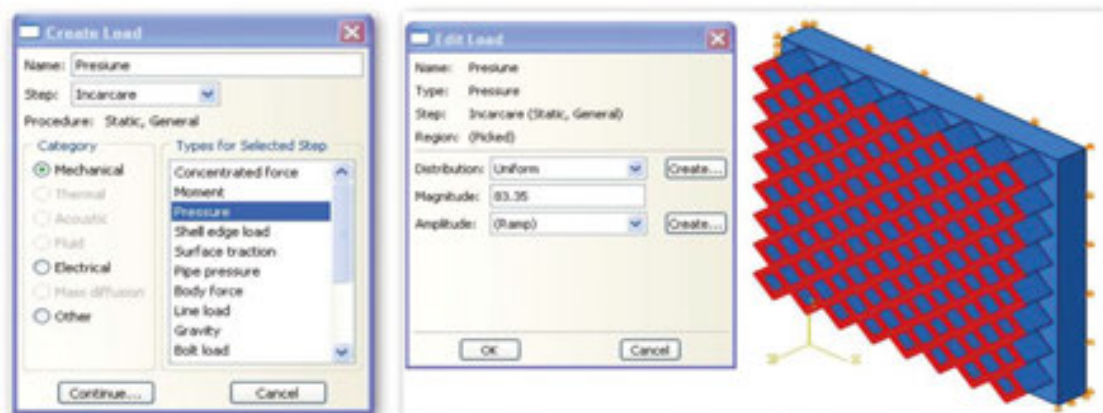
Create Load

Name: Presiune

Step: Incarcare

Procedure: Static, General

Category

Mechanical

Thermal

Acoustic

Fluid

Electrical

Mass diffusion

Other

Types for Selected Step

Concentrated force

Moment

Pressure

Shell edge load

Surface traction

Pipe pressure

Body force

Line load

Gravity

Bolt load

Continue...

Cancel

Edit Load

Name: Presiune

Type: Pressure

Step: Incarcare (Static, General)

Region: (Picked)

Distribution: Uniform

Create...

Magnitude: 83.35

Amplitude: (Ramp)

Create...

OK

Cancel